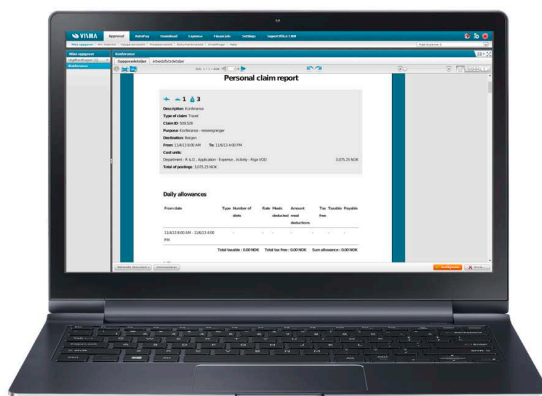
VISMA Approval

Personal claim report

1 3

Description: Konferanse

Type of claim: Travel

Claim ID: 508328

Purpose: Konferanse - reiseregninger

Destination: Bergen

From: 11/4/13 6:00 AM To: 11/6/13 4:00 PM

Cost units:

Department - R. & D. , Application - Expense , Activity - Page VOD 3,075.25 NOK

Total of postings: 3,075.25 NOK

Daily allowances

| From date | Type | Number of stats | Rate | Meals deducted | Amount meal deductions | Tax free | Taxable | Payable |
|---|---|---|---|---|---|---|---|---|
| 11/4/13 6:00 AM - 11/6/13 4:00 PM | | | | | | | | |

Total taxable : 0.00 NOK Total tax free : 0.00 NOK Sum allowance : 0.00 NOK